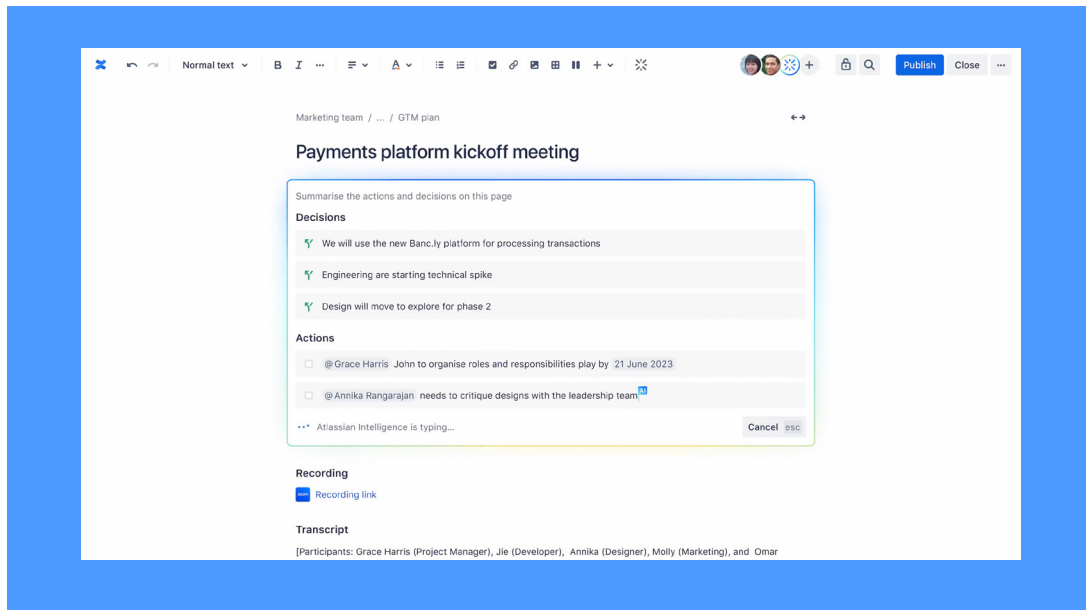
Normal text B I ··· A Publish Close ···

Marketing team / ... / GTM plan

Payments platform kickoff meeting

Summarise the actions and decisions on this page

Decisions

We will use the new Banc.ly platform for processing transactions

Engineering are starting technical spike

Design will move to explore for phase 2

Actions

@Grace Harris John to organise roles and responsibilities play by 21 June 2023

@Annika Rangarajan needs to critique designs with the leadership team AI

Atlassian Intelligence is typing...

Cancel esc

Recording

Recording link

Transcript

[Participants: Grace Harris (Project Manager), Jie (Developer), Annika (Designer), Molly (Marketing), and Omar